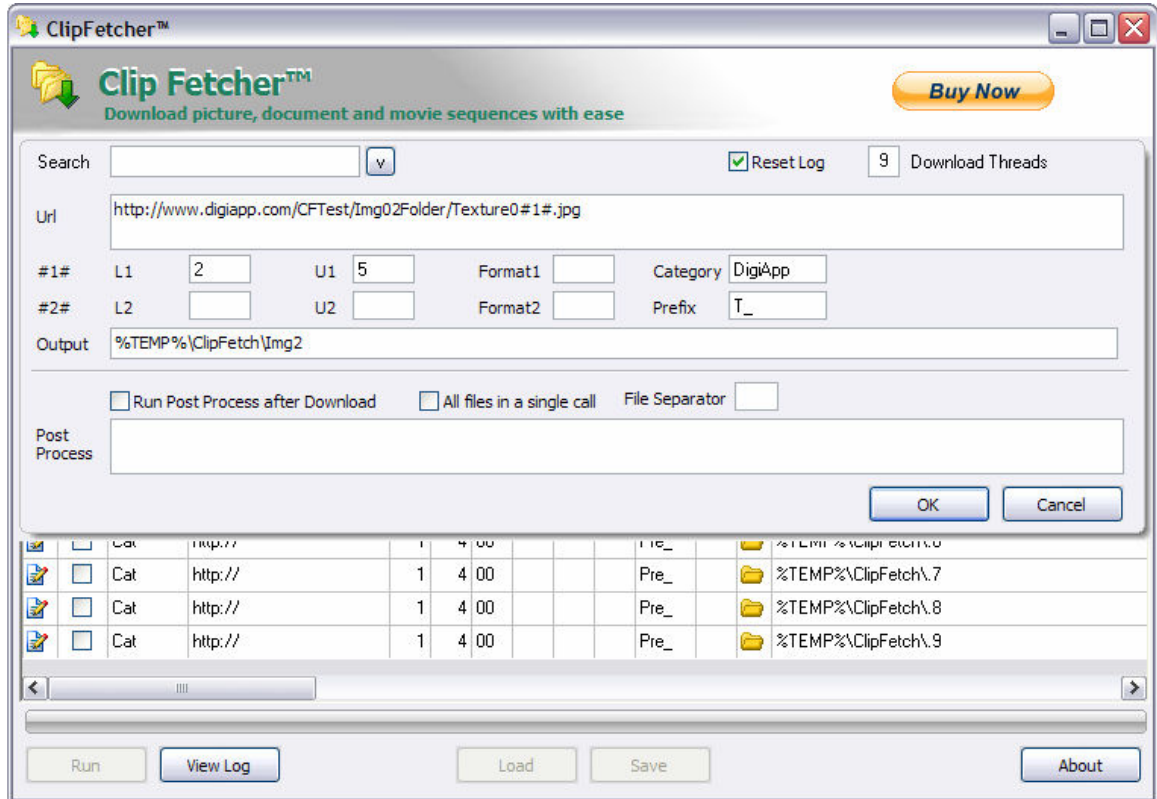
ClipFetcher™

Clip Fetcher™
Download picture, document and movie sequences with ease

Buy Now

Search v
Reset Log 9 Download Threads

Url http://www.digiapp.com/CFTest/Img02Folder/Texture0#1#.jpg

#1# L1 2 U1 5 Format1 Category DigiApp
#2# L2 U2 Format2 Prefix T_

Output %TEMP%\ClipFetch\Img2

Run Post Process after Download
All files in a single call
File Separator

Post Process

OK Cancel

| | | Cat | http:// | 1 | 4 | 00 | | | | Pre_ | | | %TEMP%\ClipFetch\.6 |
|---|---|---|---|---|---|---|---|---|---|---|---|---|---|
| | | Cat | http:// | 1 | 4 | 00 | | | | Pre_ | | | %TEMP%\ClipFetch\.7 |
| | | Cat | http:// | 1 | 4 | 00 | | | | Pre_ | | | %TEMP%\ClipFetch\.8 |
| | | Cat | http:// | 1 | 4 | 00 | | | | Pre_ | | | %TEMP%\ClipFetch\.9 |

Run View Log Load Save About